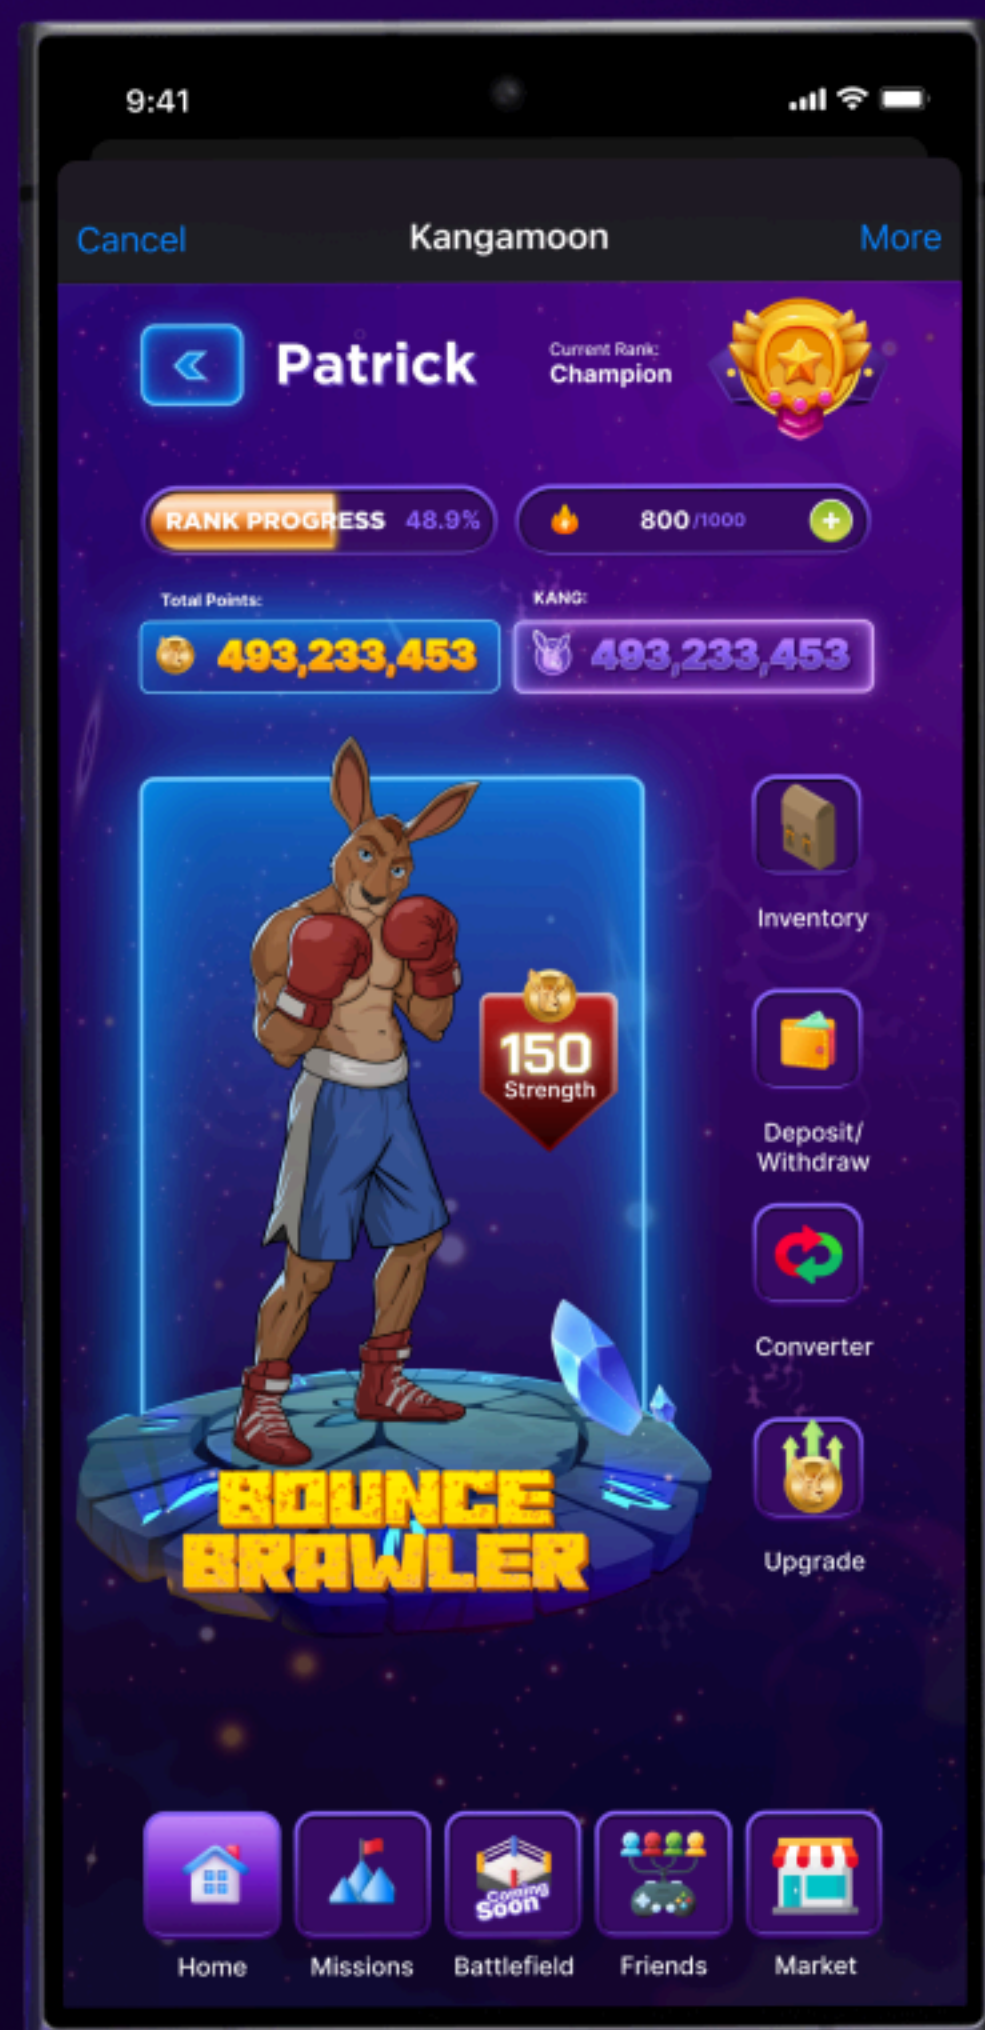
9:41

Cancel Kangamoon More

Patrick

Current Rank:
Champion

RANK PROGRESS 48.9%

800/1000

Total Points:
493,233,453

KANG:
493,233,453

150
Strength

Inventory

Deposit/
Withdraw

Converter

Upgrade

BOUNCE
BRAWLER

Home Missions Coming Soon Battlefield Friends Market